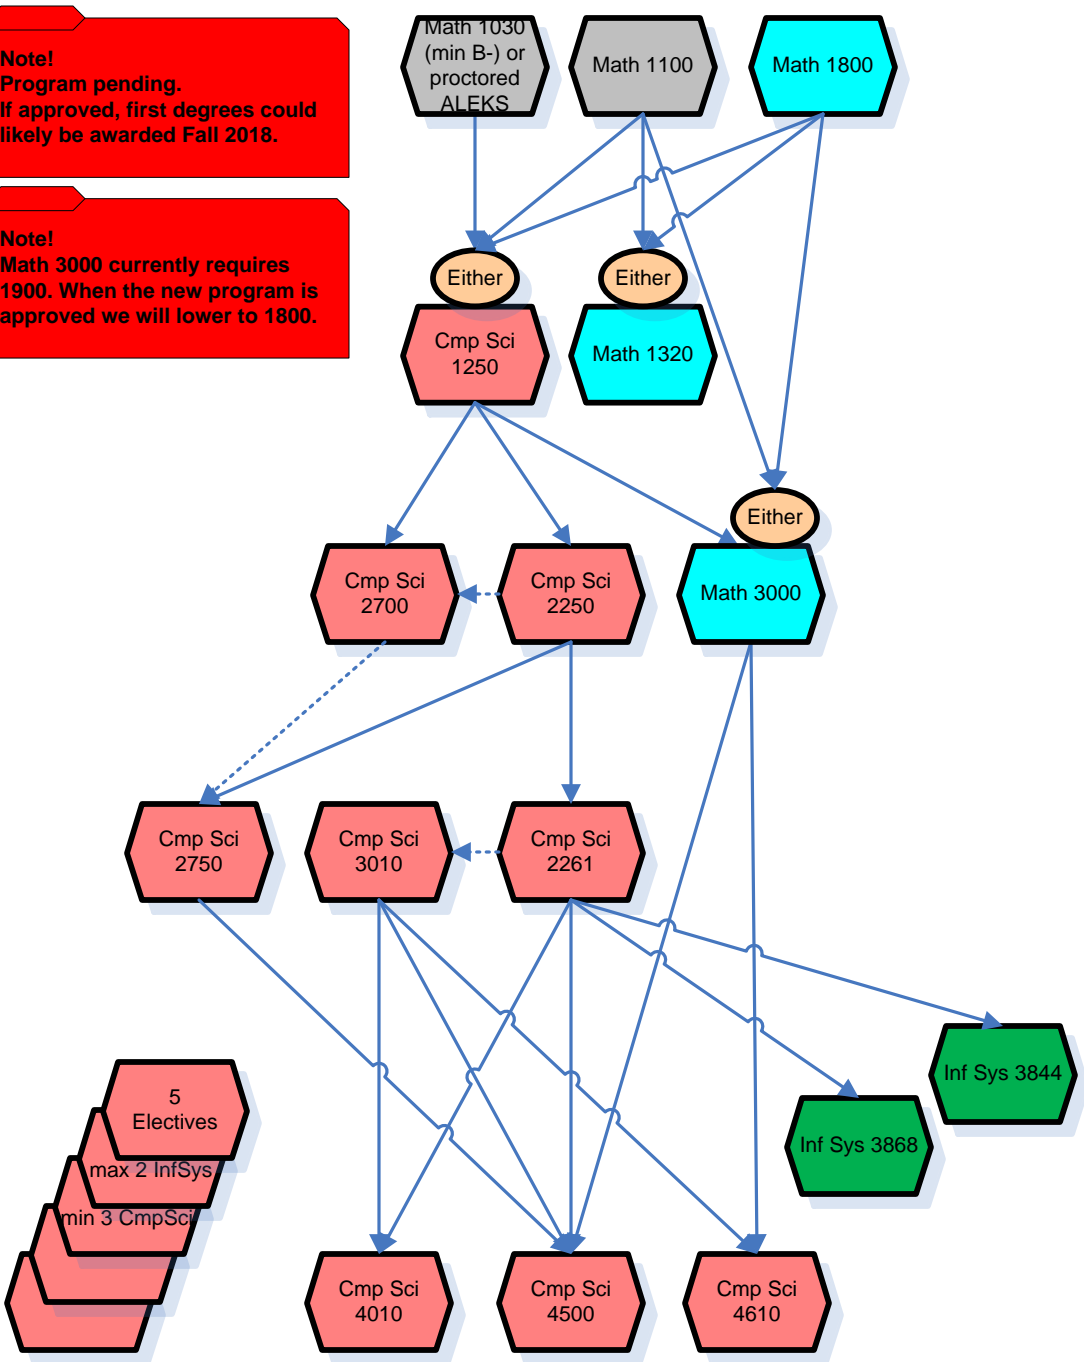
Note!
Program pending.
If approved, first degrees could likely be awarded Fall 2018.

Note!
Math 3000 currently requires 1900. When the new program is approved we will lower to 1800.

Math 1030 (min B-) or proctored ALEKS

Math 1100

Math 1800

Either

Either

Cmp Sci 1250

Math 1320

Either

Cmp Sci 2700

Cmp Sci 2250

Math 3000

Cmp Sci 2750

Cmp Sci 3010

Cmp Sci 2261

Inf Sys 3844

Inf Sys 3868

5 Electives

max 2 InfSys

min 3 CmpSci

Cmp Sci 4010

Cmp Sci 4500

Cmp Sci 4610